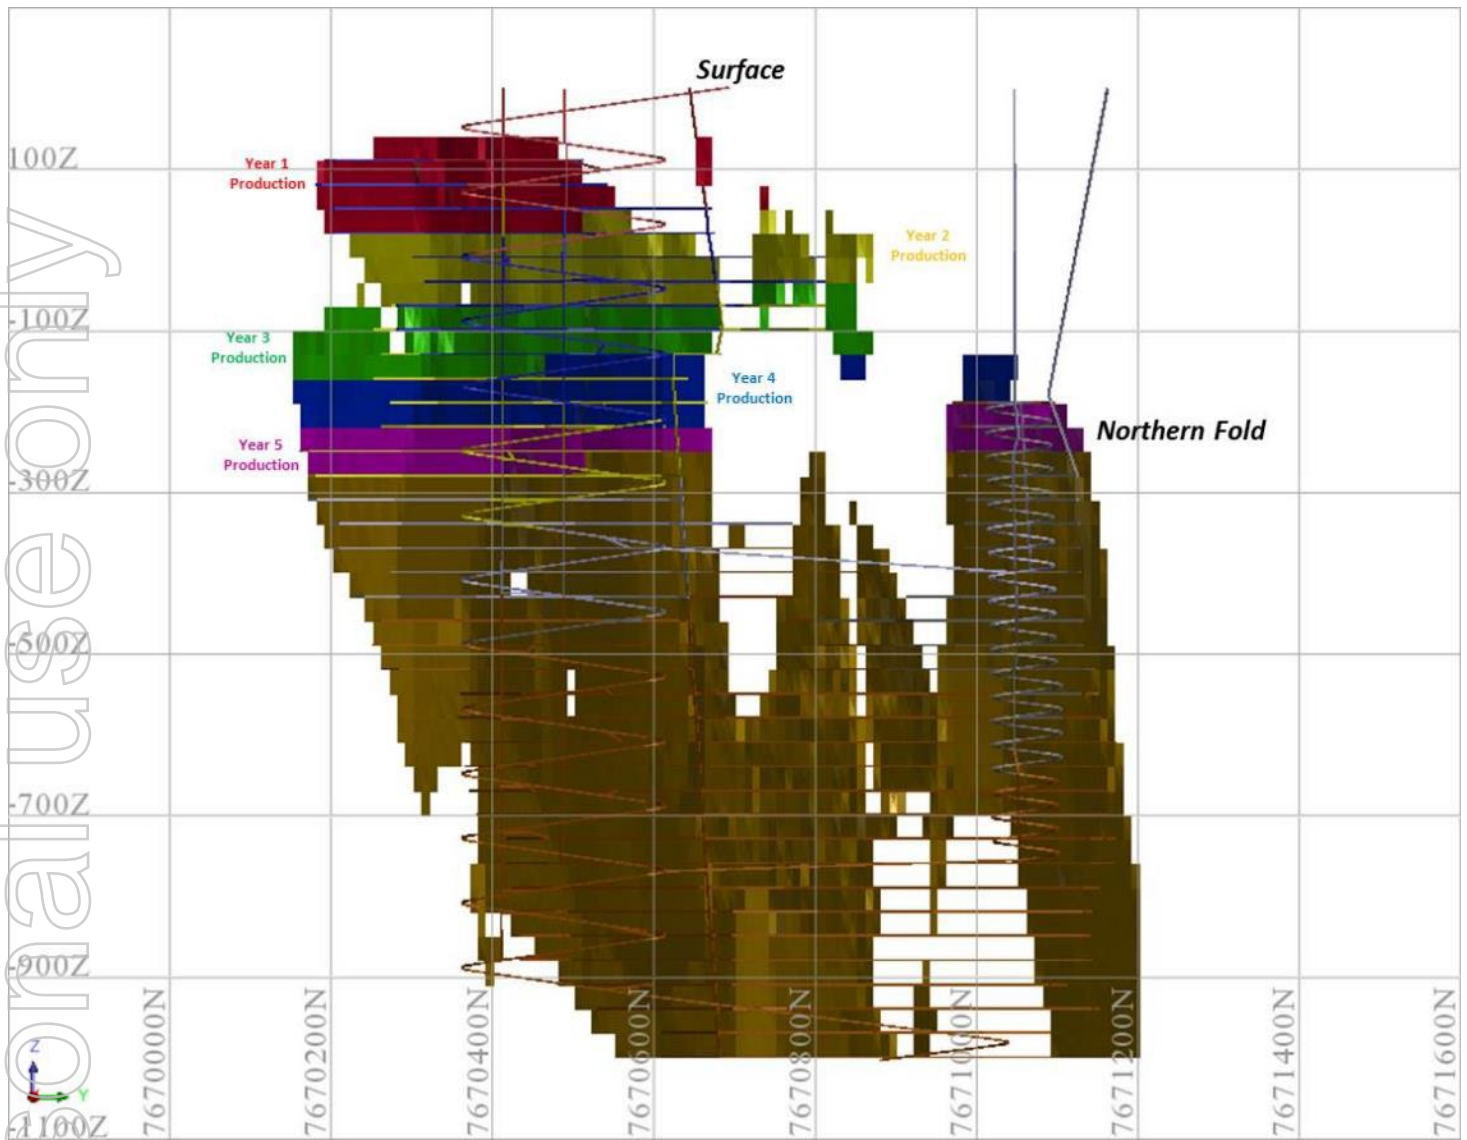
Surface

100Z

Year 1 Production

Year 2 Production

-100Z

Year 3 Production

Year 4 Production

Year 5 Production

Northern Fold

-300Z

-500Z

-700Z

-900Z

-1100Z

7670000N

7670200N

7670400N

7670600N

7670800N

7671000N

7671200N

7671400N

7671600N

Z

Y

onal use only